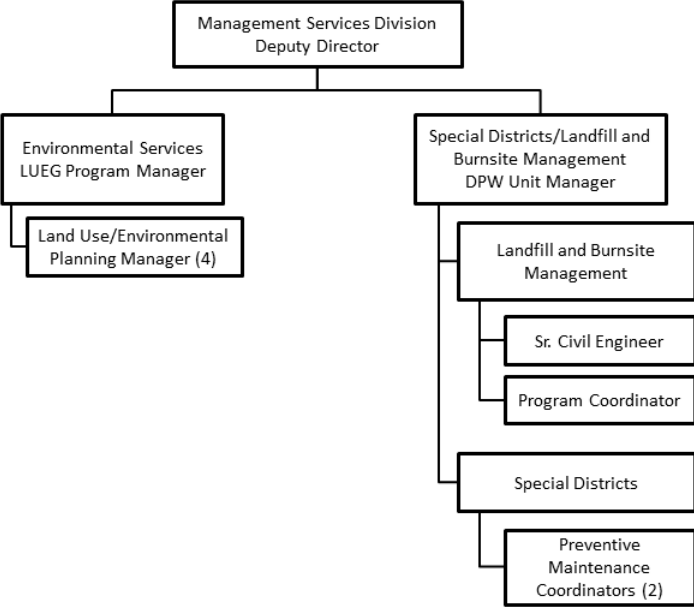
Management Services Division
Deputy Director

Environmental Services
LUEG Program Manager

Land Use/Environmental Planning Manager (4)

Special Districts/Landfill and Burnsite Management
DPW Unit Manager

Landfill and Burnsite Management

Sr. Civil Engineer

Program Coordinator

Special Districts

Preventive Maintenance Coordinators (2)